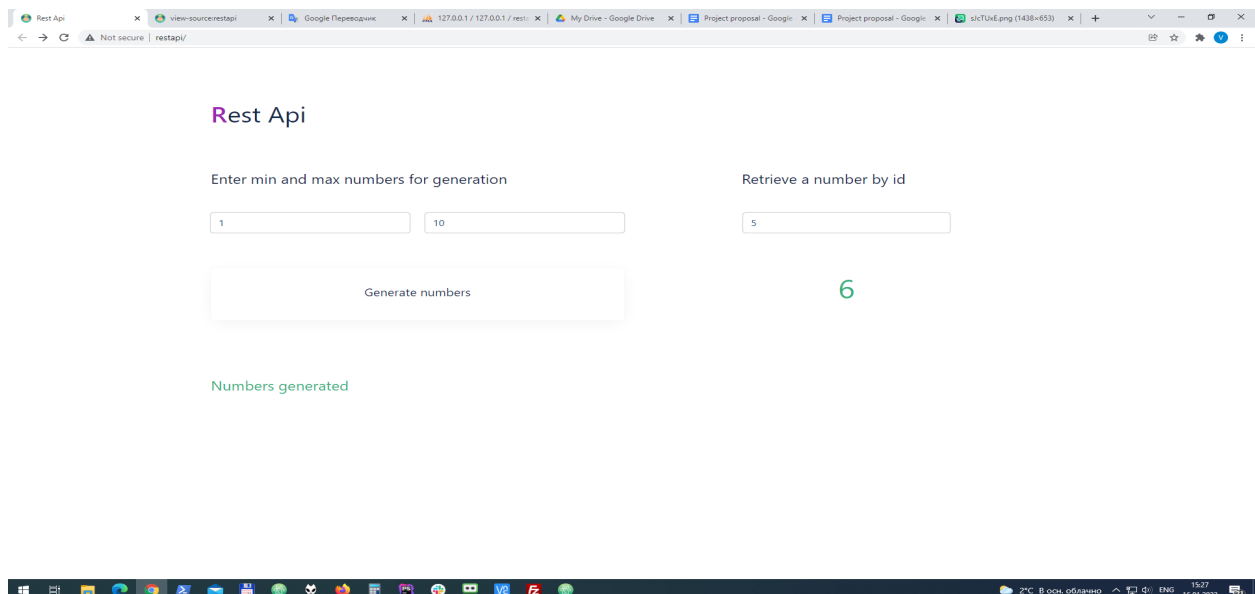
Rest Api × view-source:restapi × Google Переводчик × 127.0.0.1 / 127.0.0.1 / resta × My Drive - Google Drive × Project proposal - Google × Project proposal - Google × sJcTUxE.png (1438×653) × +

Not secure | restapi/

Rest Api

Enter min and max numbers for generation

1

10

Generate numbers

Retrieve a number by id

5

6

Numbers generated

2°C В осн. облачно ENG 15:27 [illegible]